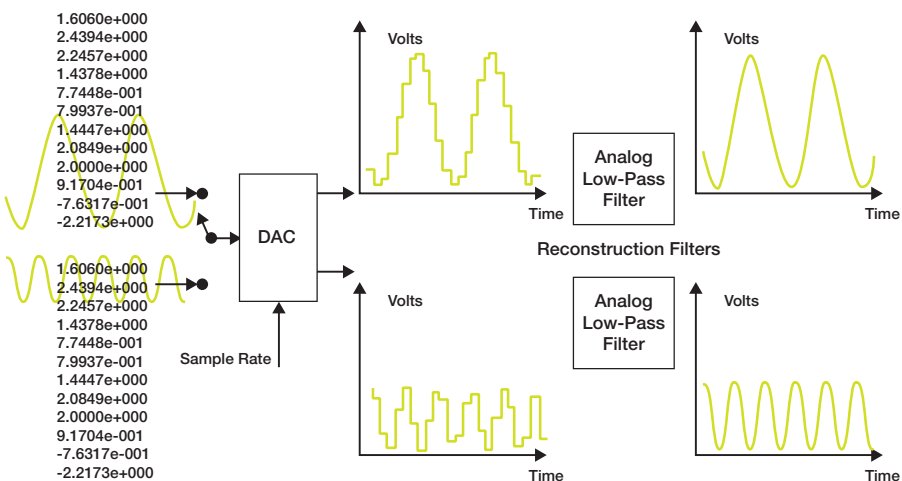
1.6060e+000
2.4394e+000
2.2457e+000
1.4378e+000
7.7448e-001
7.9937e-001
1.4447e+000
2.0849e+000
2.0000e+000
9.1704e-001
-7.6317e-001
-2.2173e+000

1.6060e+000
2.4394e+000
2.2457e+000
1.4378e+000
7.7448e-001
7.9937e-001
1.4447e+000
2.0849e+000
2.0000e+000
9.1704e-001
-7.6317e-001
-2.2173e+000

DAC

Sample Rate

Volts

Time

Volts

Time

Analog Low-Pass Filter

Reconstruction Filters

Analog Low-Pass Filter

Volts

Time

Volts

Time